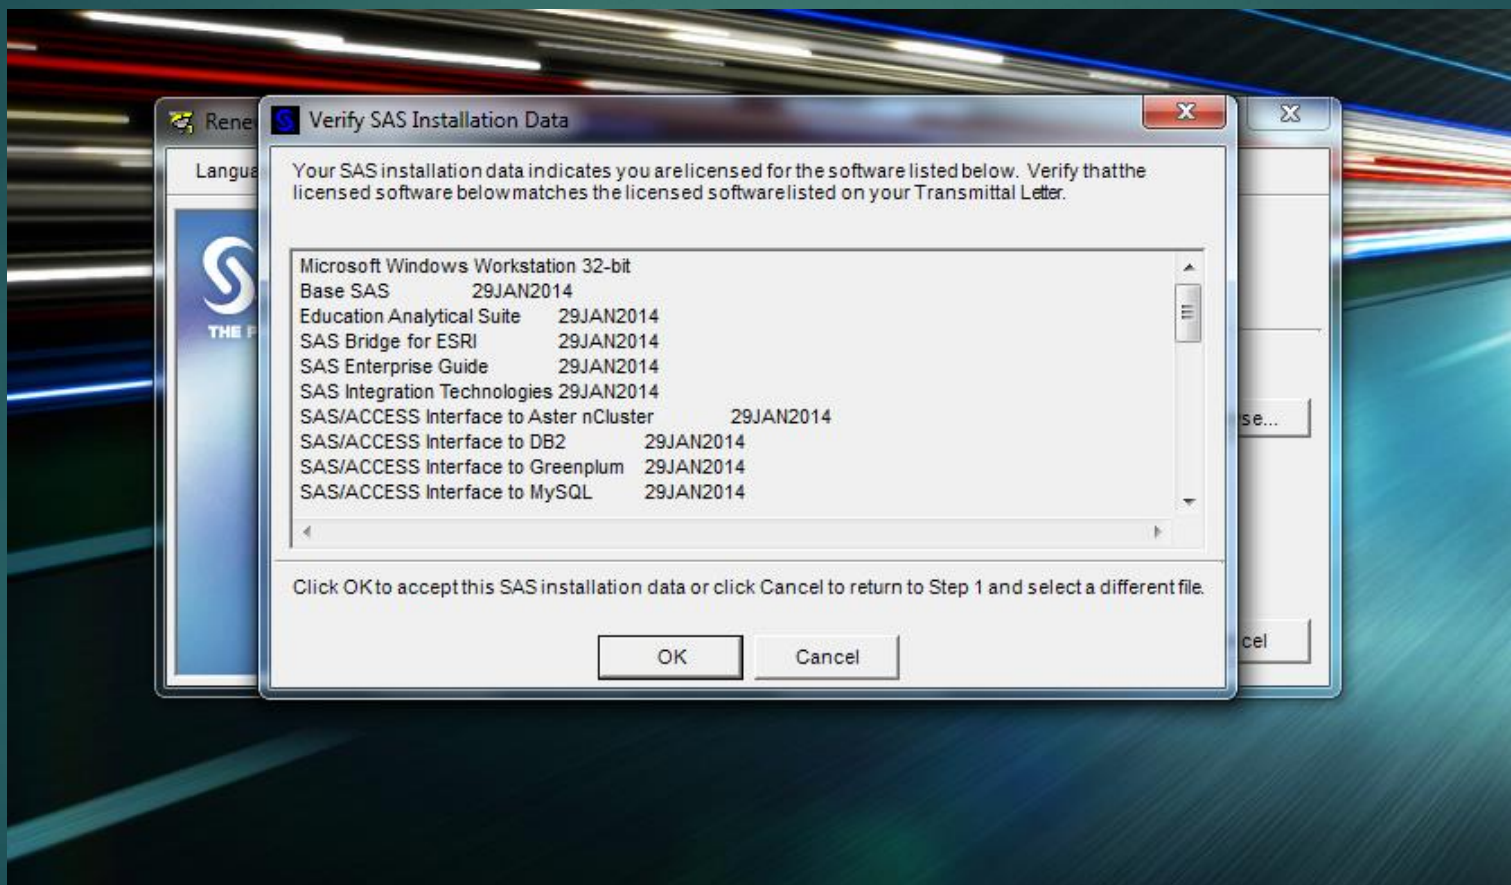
Rene

Langua

THE P

Verify SAS Installation Data

Your SAS installation data indicates you are licensed for the software listed below. Verify that the licensed software below matches the licensed software listed on your Transmittal Letter.

Microsoft Windows Workstation 32-bit
Base SAS 29JAN2014
Education Analytical Suite 29JAN2014
SAS Bridge for ESRI 29JAN2014
SAS Enterprise Guide 29JAN2014
SAS Integration Technologies 29JAN2014
SAS/ACCESS Interface to Aster nCluster 29JAN2014
SAS/ACCESS Interface to DB2 29JAN2014
SAS/ACCESS Interface to Greenplum 29JAN2014
SAS/ACCESS Interface to MySQL 29JAN2014

Click OK to accept this SAS installation data or click Cancel to return to Step 1 and select a different file.

OK

Cancel

se...

cel